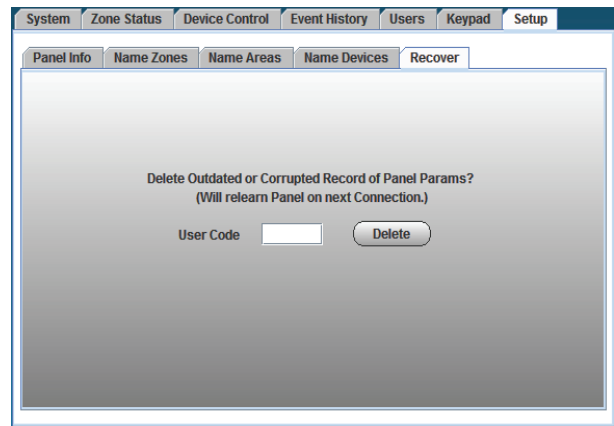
System | Zone Status | Device Control | Event History | Users | Keypad | Setup

Panel Info | Name Zones | Name Areas | Name Devices | Recover

Delete Outdated or Corrupted Record of Panel Params?
(Will relearn Panel on next Connection.)

User Code

Delete